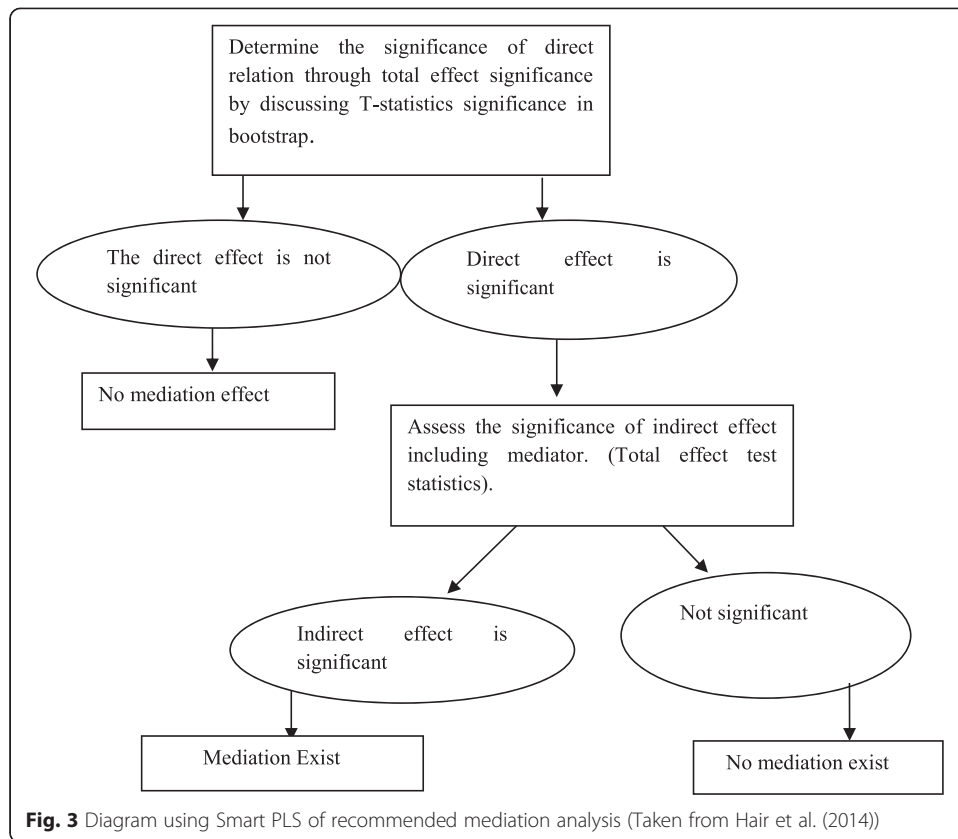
Determine the significance of direct relation through total effect significance by discussing T-statistics significance in bootstrap.

The direct effect is not significant

Direct effect is significant

No mediation effect

Assess the significance of indirect effect including mediator. (Total effect test statistics).

Indirect effect is significant

Not significant

Mediation Exist

No mediation exist

**Fig. 3** Diagram using Smart PLS of recommended mediation analysis (Taken from Hair et al. (2014))